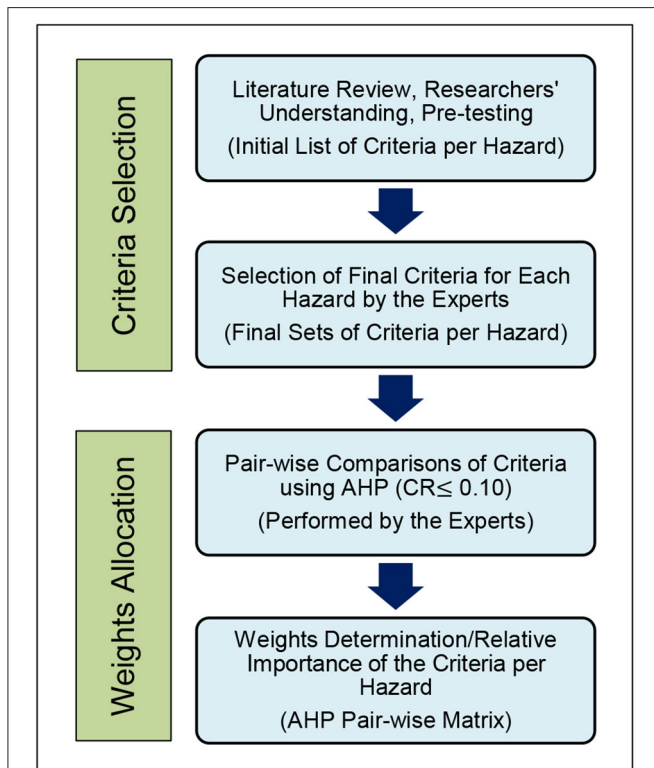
Criteria Selection

Literature Review, Researchers' Understanding, Pre-testing
(Initial List of Criteria per Hazard)

Selection of Final Criteria for Each Hazard by the Experts
(Final Sets of Criteria per Hazard)

Weights Allocation

Pair-wise Comparisons of Criteria using AHP (CR$\leq$ 0.10)
(Performed by the Experts)

Weights Determination/Relative Importance of the Criteria per Hazard
(AHP Pair-wise Matrix)